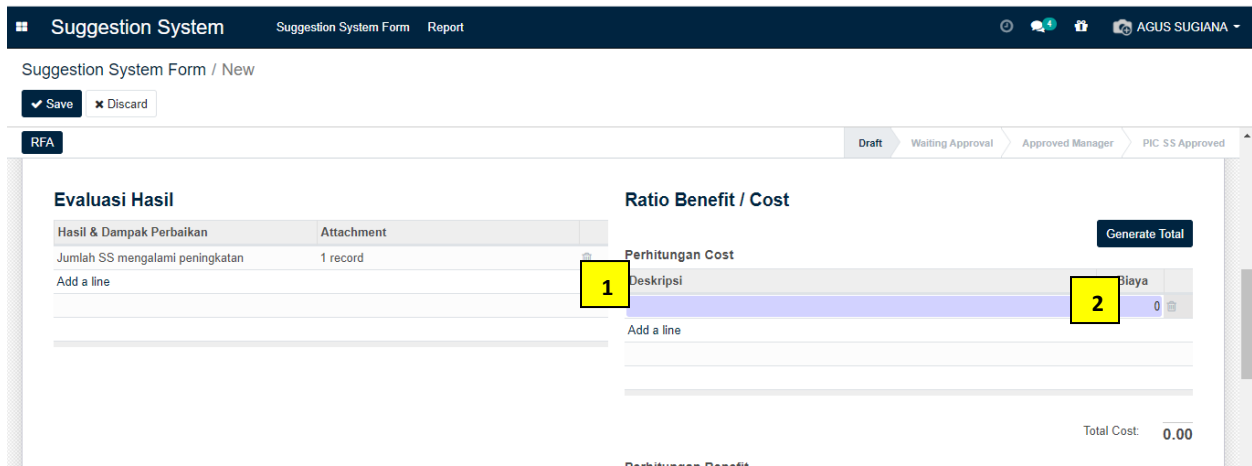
Suggestion System Suggestion System Form Report 4 AGUS SUGIANA

Suggestion System Form / New

Save Discard

RFA

Draft Waiting Approval Approved Manager PIC SS Approved

Evaluasi Hasil

| Hasil & Dampak Perbaikan | Attachment |
|---|---|
| Jumlah SS mengalami peningkatan | 1 record |
| Add a line | |

Ratio Benefit / Cost

Generate Total

Perhitungan Cost

1

| Deskripsi | Biaya |
|---|---|
| | 0 |
| Add a line | |

2

Total Cost: 0.00

Perhitungan Benefit